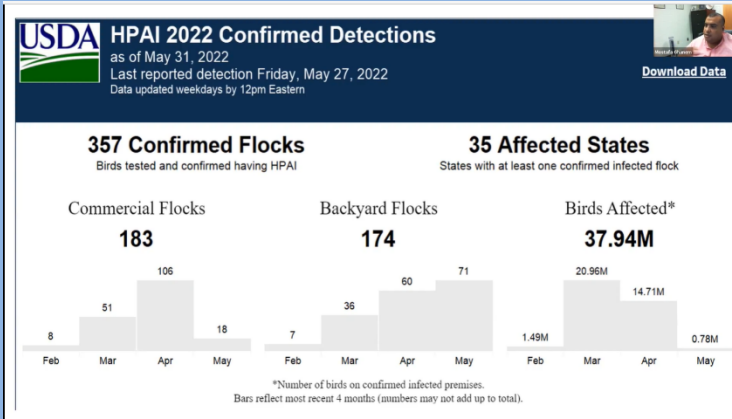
USDA

HPAI 2022 Confirmed Detections

as of May 31, 2022
Last reported detection Friday, May 27, 2022
Data updated weekdays by 12pm Eastern

Mostafa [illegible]

Download Data

357 Confirmed Flocks
Birds tested and confirmed having HPAI

35 Affected States
States with at least one confirmed infected flock

Commercial Flocks
183

| Feb | Mar | Apr | May |
|---|---|---|---|
| 8 | 51 | 106 | 18 |

Backyard Flocks
174

| Feb | Mar | Apr | May |
|---|---|---|---|
| 7 | 36 | 60 | 71 |

Birds Affected*
37.94M

| Feb | Mar | Apr | May |
|---|---|---|---|
| 1.49M | 20.96M | 14.71M | 0.78M |

*Number of birds on confirmed infected premises.
Bars reflect most recent 4 months (numbers may not add up to total).